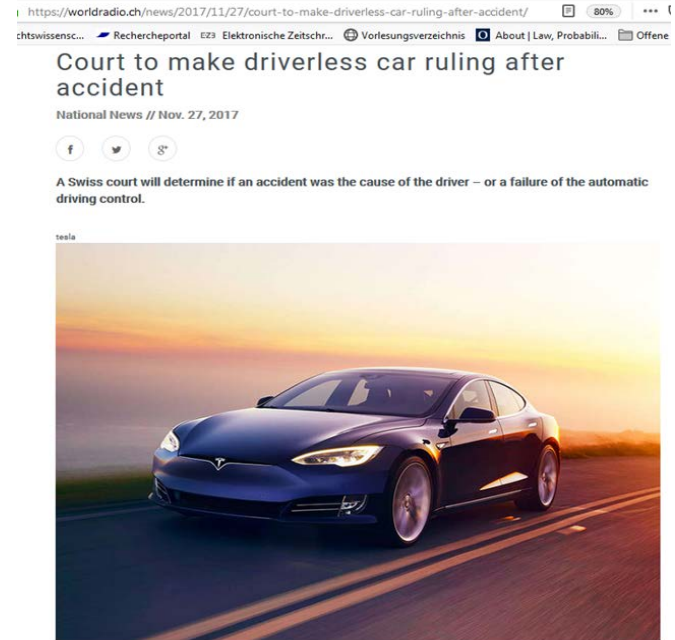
https://worldradio.ch/news/2017/11/27/court-to-make-driverless-car-ruling-after-accident/ 80% ···

chtswissensc... Rechercheportal EZB Elektronische Zeitschr... Vorlesungsverzeichnis About | Law, Probabili... Offene

Court to make driverless car ruling after accident

National News // Nov. 27, 2017

f g+

A Swiss court will determine if an accident was the cause of the driver – or a failure of the automatic driving control.

tesla